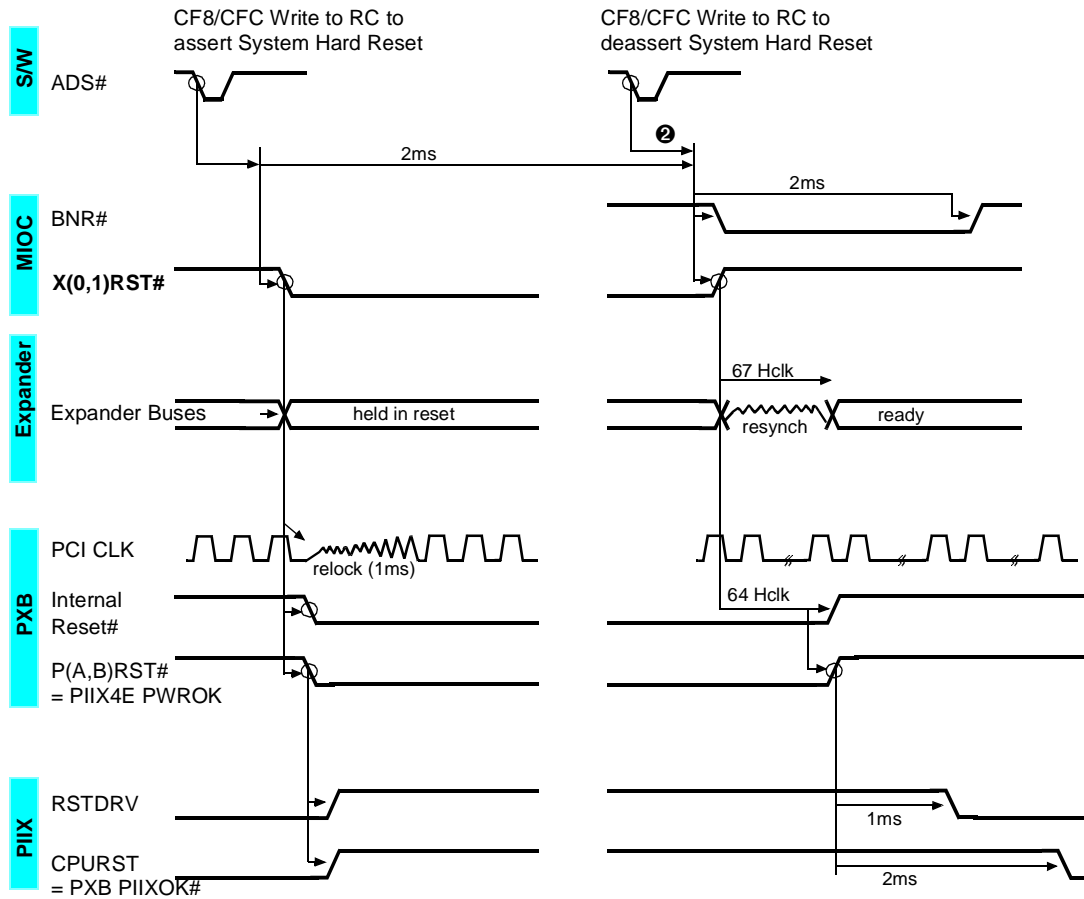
CF8/CFC Write to RC to assert System Hard Reset

CF8/CFC Write to RC to deassert System Hard Reset

S/W

ADS#

❷

2ms

2ms

MIOC

BNR#

X(0,1)RST#

Expander

67 Hclk

Expander Buses

held in reset

resynch

ready

PXB

PCI CLK

relock (1ms)

64 Hclk

Internal Reset#

P(A,B)RST# = PIIX4E PWROK

PIIX

RSTDRV

1ms

CPURST = PXB PIIXOK#

2ms